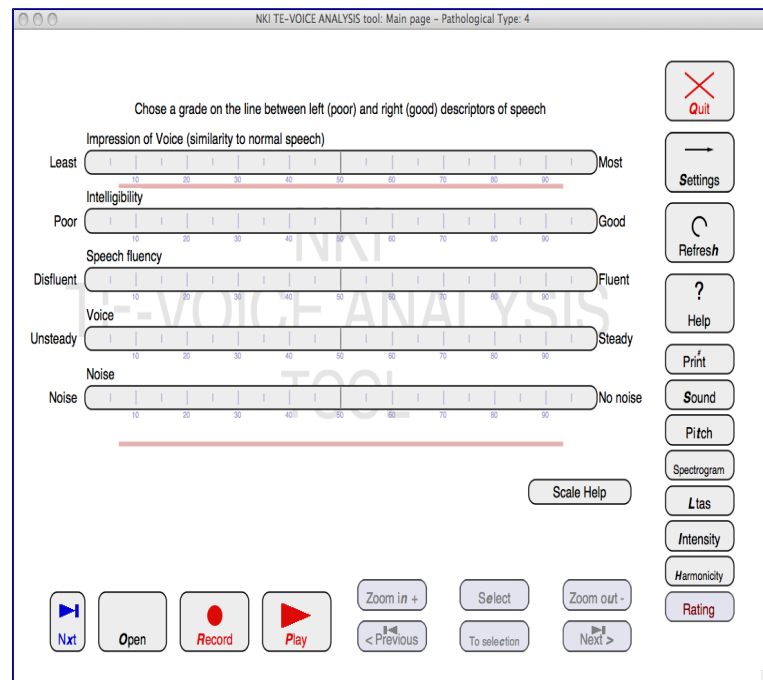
NKI TE-VOICE ANALYSIS tool: Main page – Pathological Type: 4

Chose a grade on the line between left (poor) and right (good) descriptors of speech

Impression of Voice (similarity to normal speech)
Least 10 20 30 40 50 60 70 80 90 Most

Intelligibility
Poor 10 20 30 40 50 60 70 80 90 Good

Speech fluency
Disfluent 10 20 30 40 50 60 70 80 90 Fluent

Voice
Unsteady 10 20 30 40 50 60 70 80 90 Steady

Noise
Noise 10 20 30 40 50 60 70 80 90 No noise

NKI TE-VOICE ANALYSIS TOOL

Quit
Settings
Refresh
?
Help
Print
Sound
Pitch
Spectrogram
Ltas
Intensity
Harmonicity
Rating

Scale Help

Nxt
Open
Record
Play
Zoom in +
< Previous
Select
To selection
Zoom out -
Next >